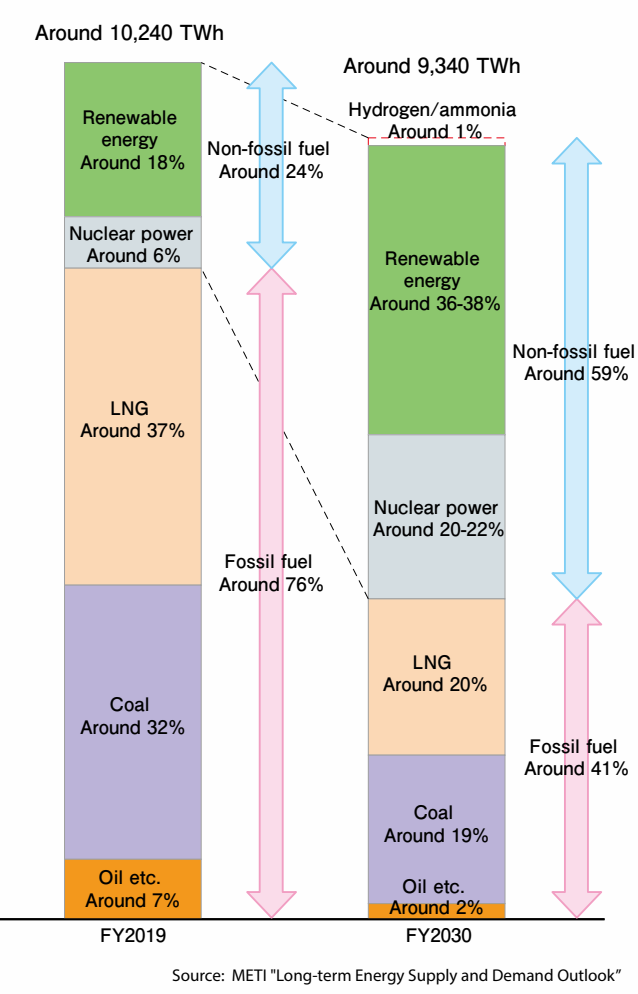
Around 10,240 TWh

Around 9,340 TWh

Hydrogen/ammonia Around 1%

Renewable energy Around 18%

Non-fossil fuel Around 24%

Nuclear power Around 6%

LNG Around 37%

Fossil fuel Around 76%

Coal Around 32%

Oil etc. Around 7%

Renewable energy Around 36-38%

Non-fossil fuel Around 59%

Nuclear power Around 20-22%

LNG Around 20%

Fossil fuel Around 41%

Coal Around 19%

Oil etc. Around 2%

FY2019

FY2030

Source: METI "Long-term Energy Supply and Demand Outlook"